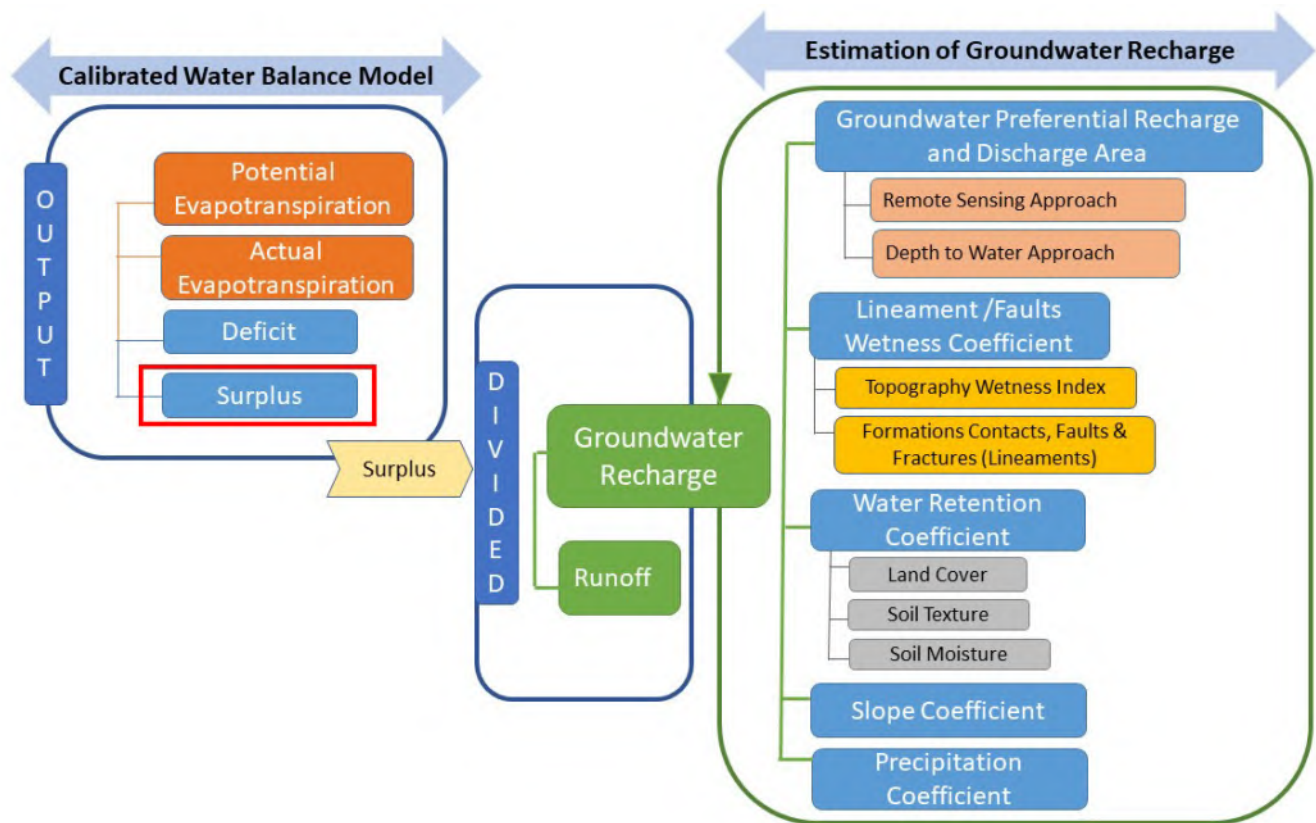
Calibrated Water Balance Model

OUTPUT

Potential Evapotranspiration

Actual Evapotranspiration

Deficit

Surplus

Surplus

DIVIDED

Groundwater Recharge

Runoff

Estimation of Groundwater Recharge

Groundwater Preferential Recharge and Discharge Area

Remote Sensing Approach

Depth to Water Approach

Lineament /Faults Wetness Coefficient

Topography Wetness Index

Formations Contacts, Faults & Fractures (Lineaments)

Water Retention Coefficient

Land Cover

Soil Texture

Soil Moisture

Slope Coefficient

Precipitation Coefficient